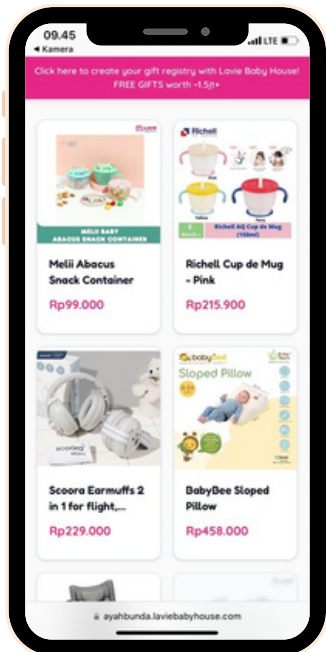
09.45
◀ Kamera
LTE

Click here to create your gift registry with Lavie Baby House! FREE GIFTS worth ~1.5jt+

MELII BABY
ABACUS SNACK CONTAINER

Melii Abacus Snack Container

Rp99.000

Richell

Richell AQ Cup de Mug (150ml)

Richell Cup de Mug - Pink

Rp215.900

Scoora Earmuffs 2 in 1 for flight,...

Rp229.000

babybee

Sloped Pillow

BabyBee Sloped Pillow

Rp458.000

ayahbunda.laviebabyhouse.com